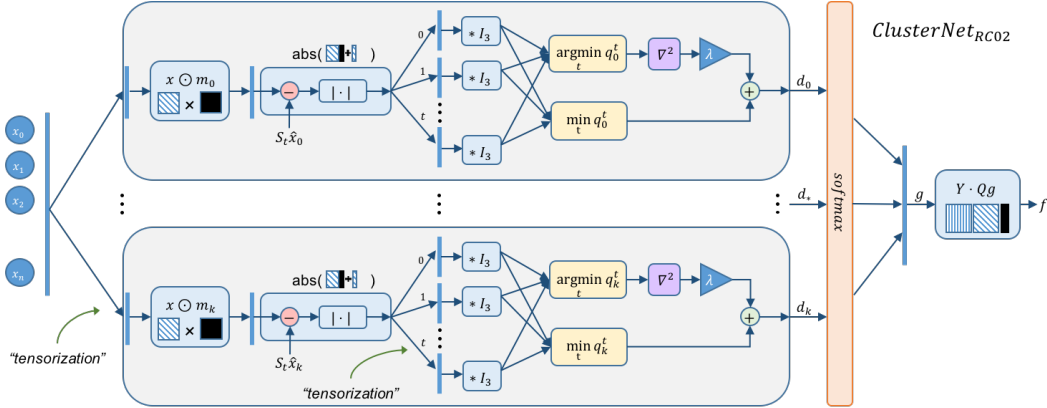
$ClusterNet_{RC02}$

$x_0$
$x_1$
$x_2$
$x_n$

$x \odot m_0$
×
abs(
+
)
−
$|\cdot|$
$S_t\hat{x}_0$
0
1
t
$* I_3$
$* I_3$
$* I_3$
$\underset{t}{\operatorname{argmin}}\, q_0^t$
$\nabla^2$
$\lambda$
+
$\underset{t}{\min}\, q_0^t$
$d_0$

$d_*$
$softmax$
$g$
$Y \cdot Qg$
$f$

$x \odot m_k$
×
abs(
+
)
−
$|\cdot|$
$S_t\hat{x}_k$
0
1
t
$* I_3$
$* I_3$
$* I_3$
$\underset{t}{\operatorname{argmin}}\, q_k^t$
$\nabla^2$
$\lambda$
+
$\underset{t}{\min}\, q_k^t$
$d_k$

"tensorization"
"tensorization"